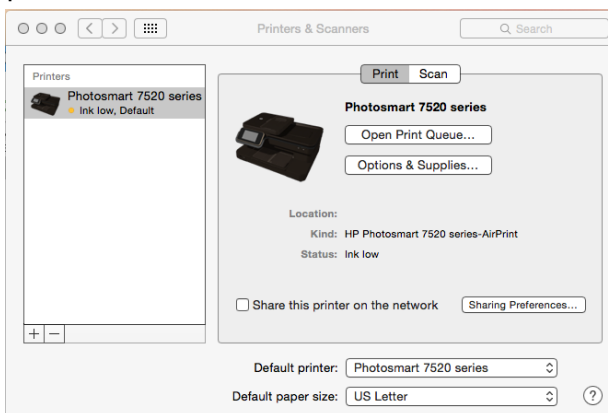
Printers & Scanners

Search

Printers

Photosmart 7520 series
Ink low, Default

Print Scan

Photosmart 7520 series

Open Print Queue...

Options & Supplies...

Location:

Kind: HP Photosmart 7520 series-AirPrint

Status: Ink low

Share this printer on the network

Sharing Preferences...

+ −

Default printer: Photosmart 7520 series

Default paper size: US Letter

?